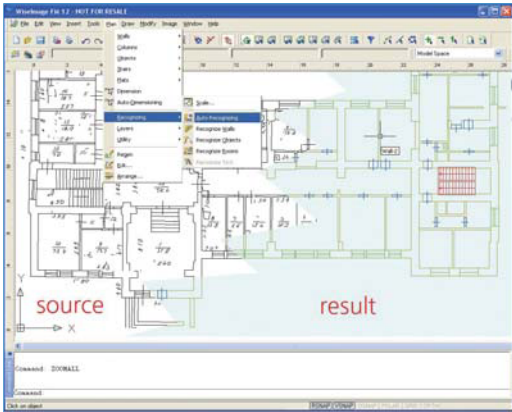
WiseImage Fit 1.2 - NOT FOR RESALE

File Edit View Insert Tools Plan Draw Modify Image Window Help

Walls
Columns
Objects
Stairs
Plans
Dimension
Auto-Dimensioning
Scale...
Recognizing
Auto-Recognizing
Layers
Recognize Walls
Utility
Recognize Objects
Recognize Rooms
Region
Recognize Text
Edit...
Arrange...

Model Space

Wall-2

source

result

Command: ZOOMALL

Command:

Click on object